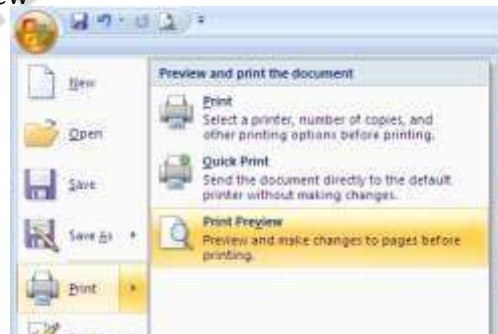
ew

New

Open

Save

Save As

Print

Preview and print the document

Print
Select a printer, number of copies, and other printing options before printing.

Quick Print
Send the document directly to the default printer without making changes.

Print Preview
Preview and make changes to pages before printing.